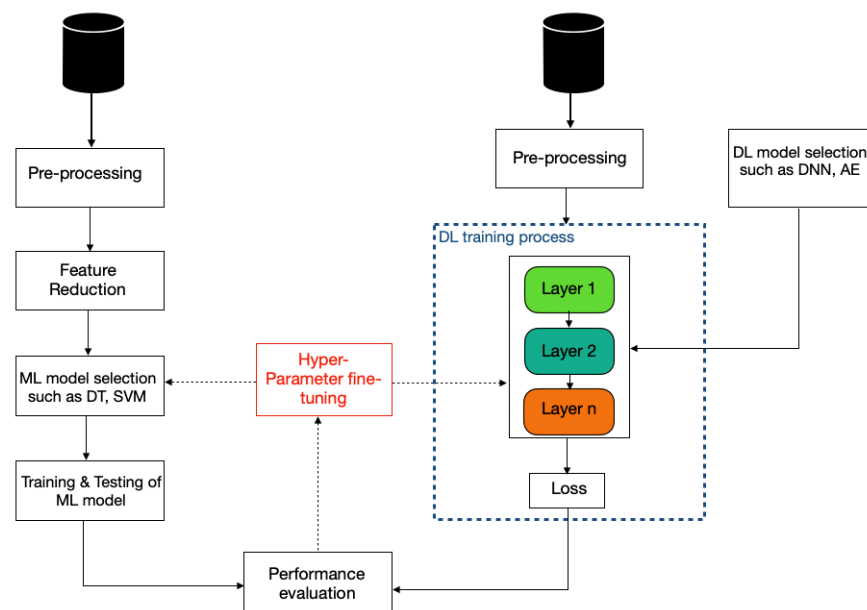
Pre-processing

Feature Reduction

ML model selection such as DT, SVM

Training & Testing of ML model

Hyper-Parameter fine-tuning

Performance evaluation

Pre-processing

DL model selection such as DNN, AE

DL training process

Layer 1

Layer 2

Layer n

Loss